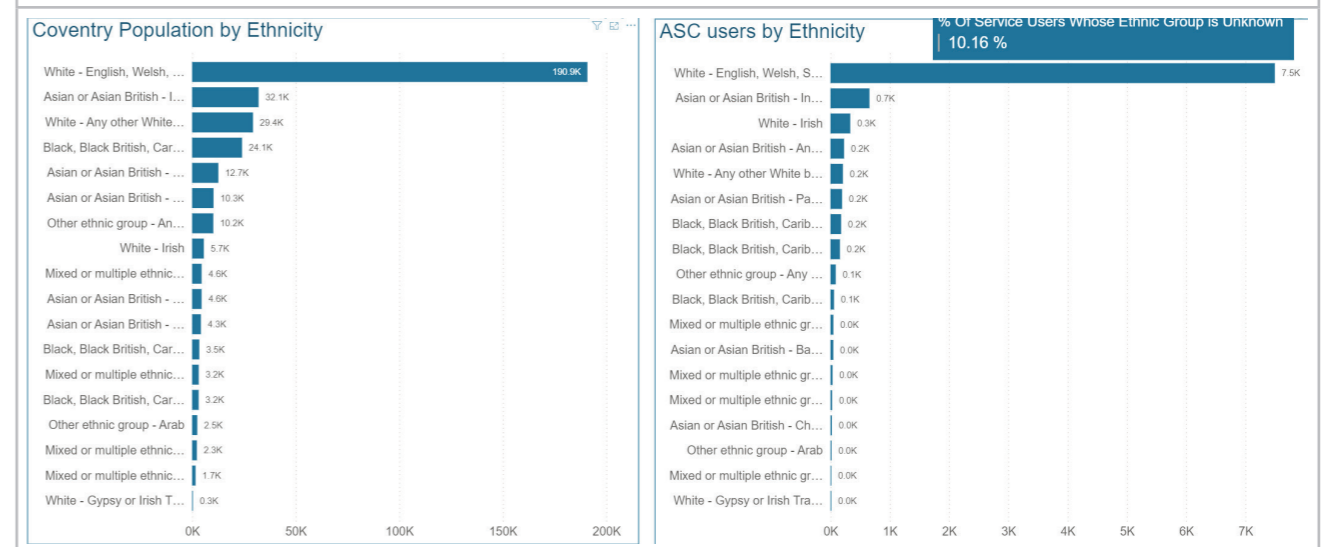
Coventry Population by Ethnicity

White - English, Welsh, ... 190.9K
Asian or Asian British - I... 32.1K
White - Any other White... 29.4K
Black, Black British, Car... 24.1K
Asian or Asian British - ... 12.7K
Asian or Asian British - ... 10.3K
Other ethnic group - An... 10.2K
White - Irish 5.7K
Mixed or multiple ethnic... 4.6K
Asian or Asian British - ... 4.6K
Asian or Asian British - ... 4.3K
Black, Black British, Car... 3.5K
Mixed or multiple ethnic... 3.2K
Black, Black British, Car... 3.2K
Other ethnic group - Arab 2.5K
Mixed or multiple ethnic... 2.3K
Mixed or multiple ethnic... 1.7K
White - Gypsy or Irish T... 0.3K

0K 50K 100K 150K 200K

ASC users by Ethnicity

% Of Service Users Whose Ethnic Group is Unknown
10.16 %

White - English, Welsh, S... 7.5K
Asian or Asian British - In... 0.7K
White - Irish 0.3K
Asian or Asian British - An... 0.2K
White - Any other White b... 0.2K
Asian or Asian British - Pa... 0.2K
Black, Black British, Carib... 0.2K
Black, Black British, Carib... 0.2K
Other ethnic group - Any ... 0.1K
Black, Black British, Carib... 0.1K
Mixed or multiple ethnic gr... 0.0K
Asian or Asian British - Ba... 0.0K
Mixed or multiple ethnic gr... 0.0K
Mixed or multiple ethnic gr... 0.0K
Asian or Asian British - Ch... 0.0K
Other ethnic group - Arab 0.0K
Mixed or multiple ethnic gr... 0.0K
White - Gypsy or Irish Tra... 0.0K

0K 1K 2K 3K 4K 5K 6K 7K